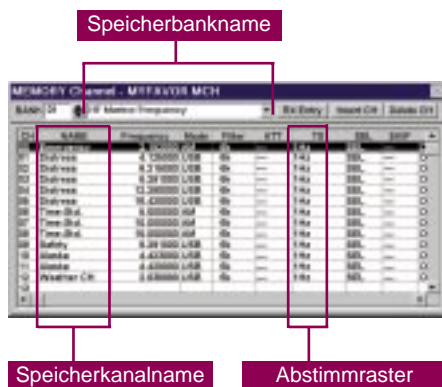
Speicherbankname

MEMORY Channel - MRFAV08 MCH

BANK 01 HF Marine Frequency

Ed Entry Insert CH Delete CH

| CH | NAME | Frequency | Mode | Filter | ATT | TS | SEL | SKIP |
|---|---|---|---|---|---|---|---|---|
| 00 | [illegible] | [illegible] | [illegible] | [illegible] | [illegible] | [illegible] | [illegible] | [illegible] |
| 01 | Distress | 4.125000 USB | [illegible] | — | 1 Hz | SEL | — | O |
| 02 | Distress | 6.215000 USB | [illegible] | — | 1 Hz | SEL | — | O |
| 03 | Distress | 8.291000 USB | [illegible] | — | 1 Hz | SEL | — | O |
| 04 | Distress | 12.290000 USB | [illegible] | — | 1 Hz | SEL | — | O |
| 05 | Distress | 16.420000 USB | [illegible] | — | 1 Hz | SEL | — | O |
| 06 | Time Std. | 5.000000 AM | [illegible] | — | 1 Hz | SEL | — | O |
| 07 | Time Std. | 10.000000 AM | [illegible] | — | 1 Hz | SEL | — | O |
| 08 | Time Std. | 15.000000 AM | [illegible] | — | 1 Hz | SEL | — | O |
| 09 | Safety | 8.291000 USB | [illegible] | — | 1 Hz | SEL | — | O |
| 10 | Alaska | 4.417000 USB | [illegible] | — | 1 Hz | SEL | — | O |
| 11 | Alaska | 4.420000 USB | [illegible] | — | 1 Hz | SEL | — | O |
| 12 | Weather CH | 2.638000 USB | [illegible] | — | 1 Hz | SEL | — | O |

Speicherkanalname

Abstimmraster